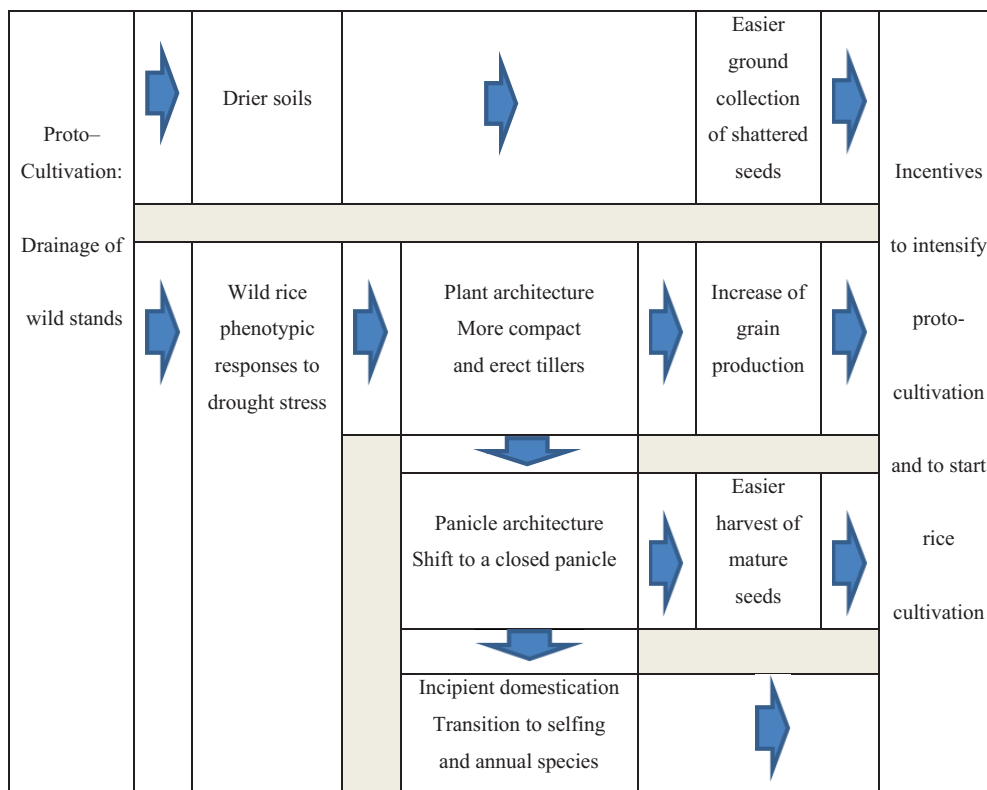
Proto– Cultivation:

Drainage of wild stands

Drier soils

Easier ground collection of shattered seeds

Wild rice phenotypic responses to drought stress

Plant architecture More compact and erect tillers

Increase of grain production

Panicle architecture Shift to a closed panicle

Easier harvest of mature seeds

Incipient domestication Transition to selfing and annual species

Incentives to intensify proto-cultivation and to start rice cultivation